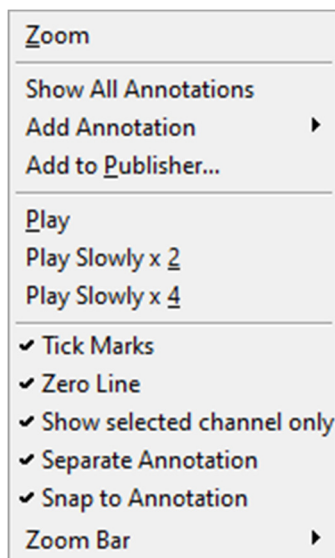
Zoom

Show All Annotations
Add Annotation
Add to Publisher...

Play
Play Slowly x 2
Play Slowly x 4

✔ Tick Marks
✔ Zero Line
✔ Show selected channel only
✔ Separate Annotation
✔ Snap to Annotation
Zoom Bar